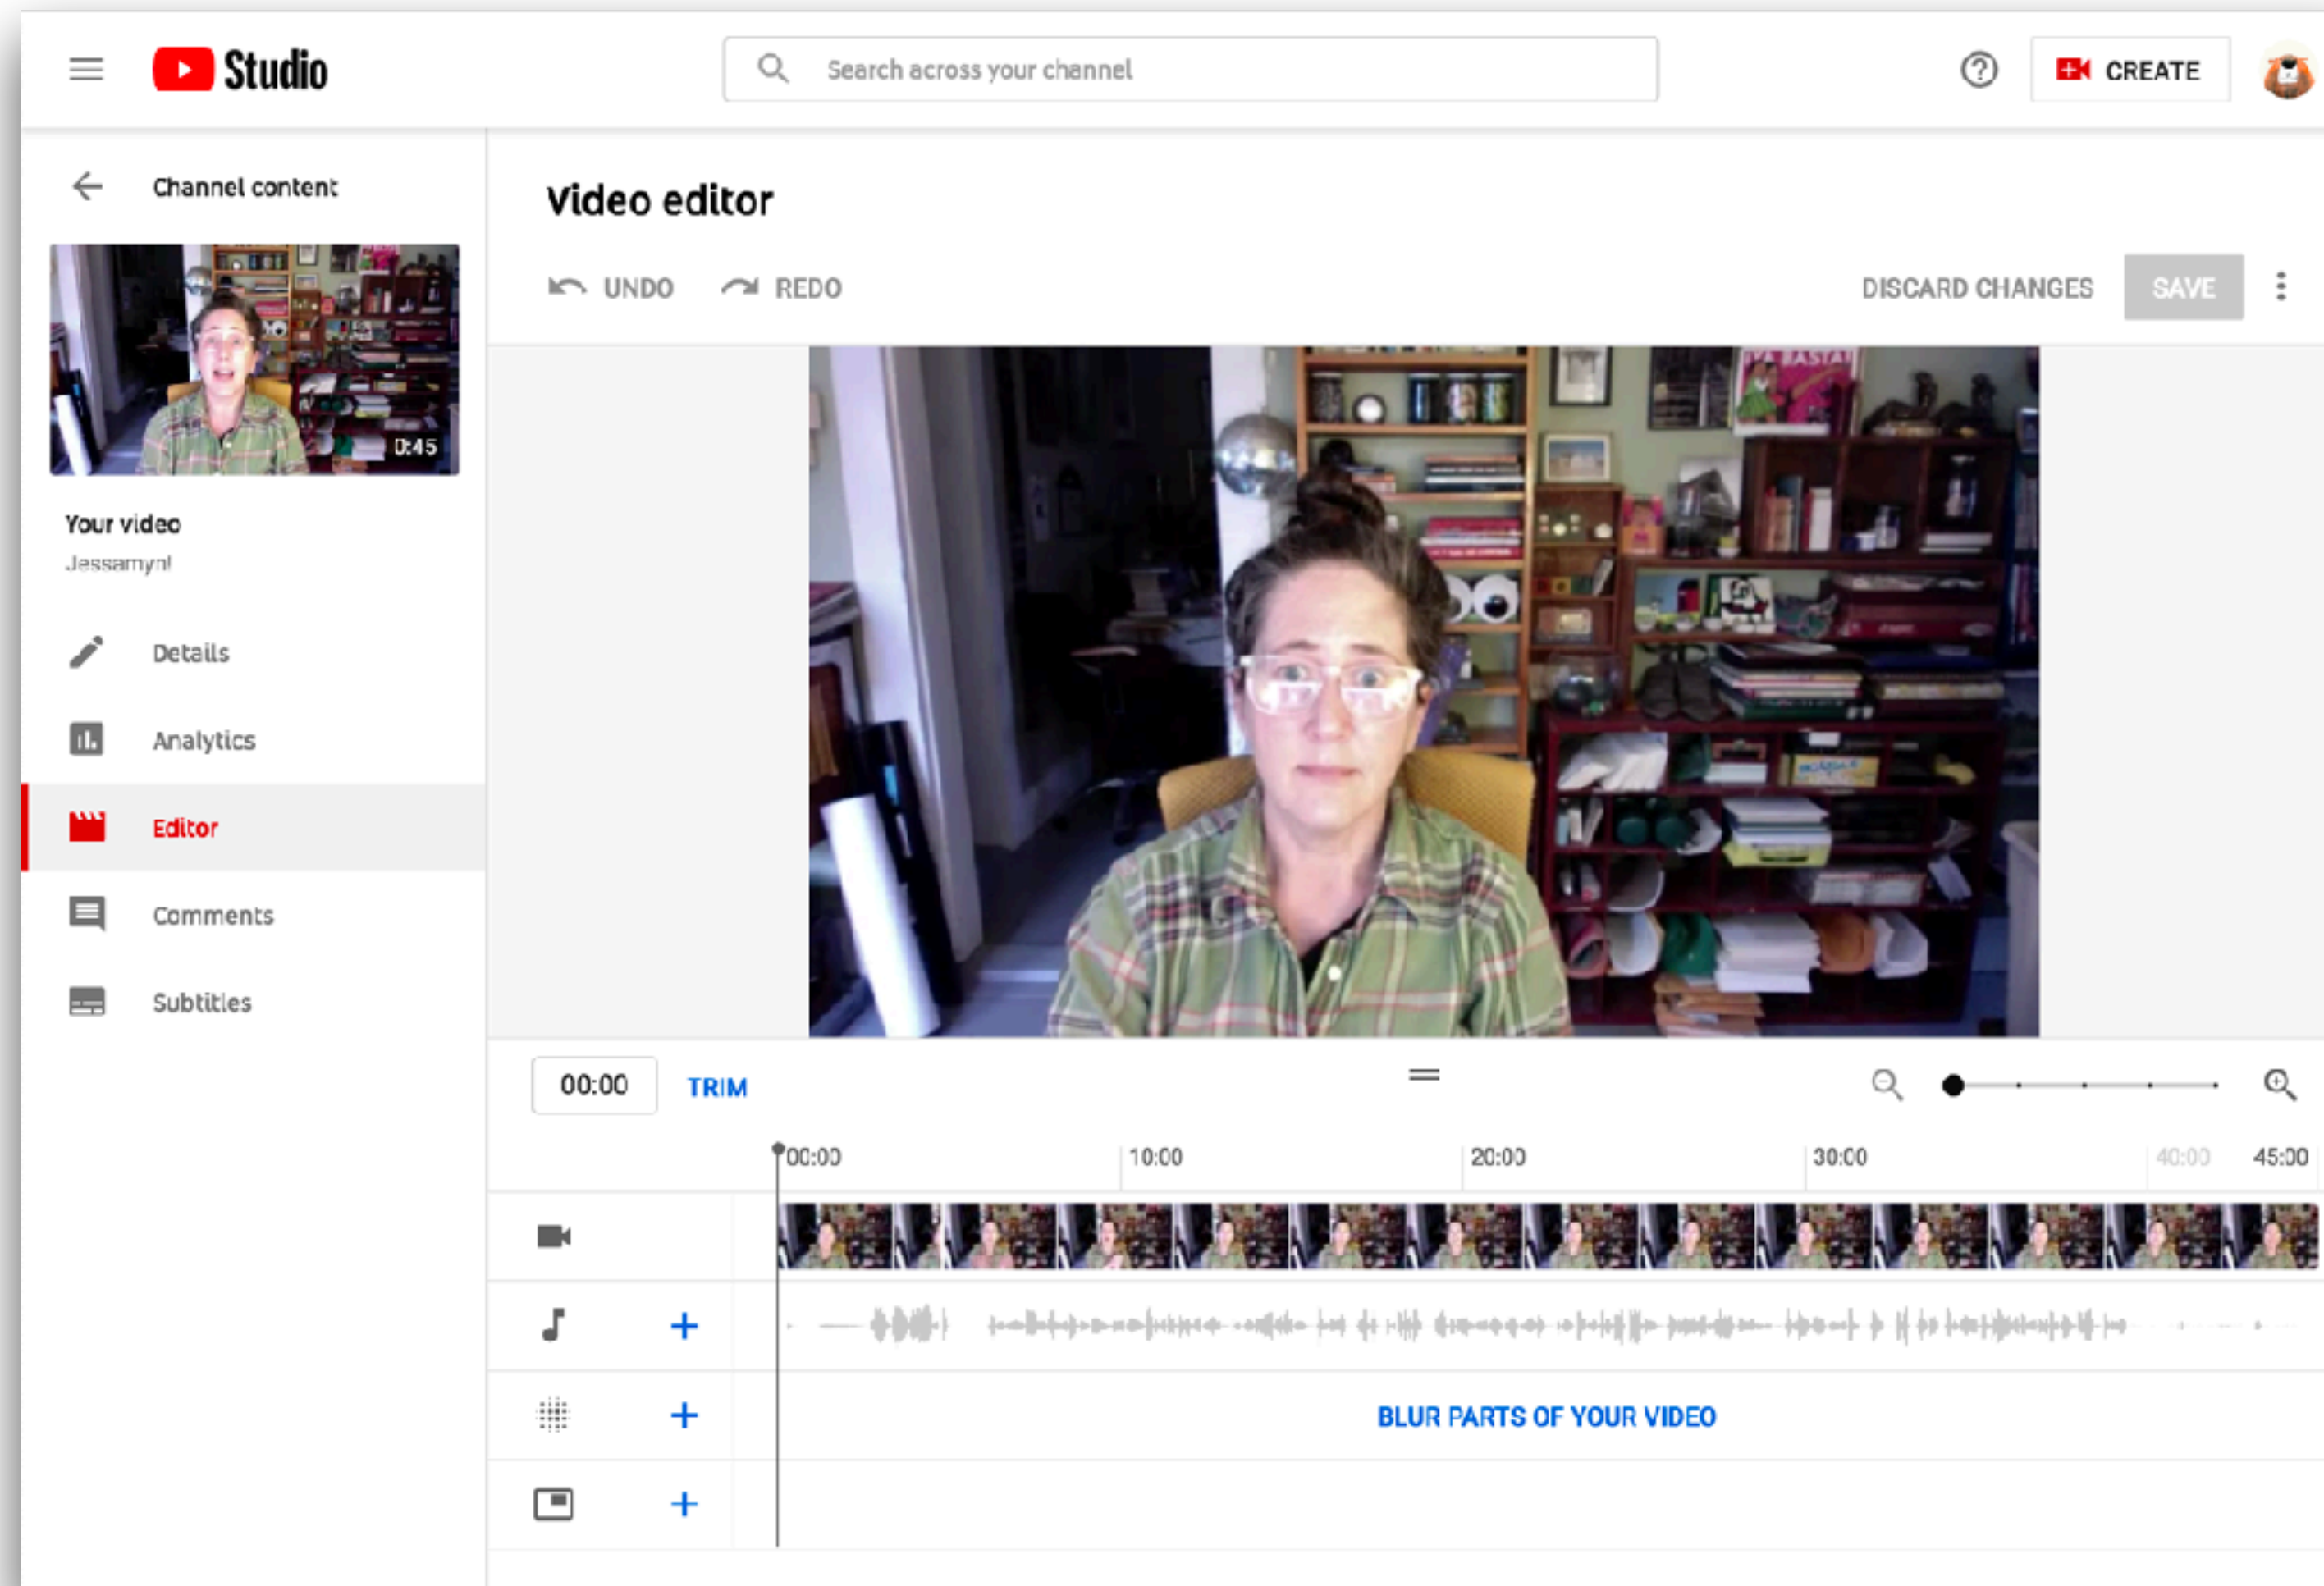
Studio

Search across your channel

CREATE

Channel content

0:45

Your video

Jessamyn!

Details

Analytics

Editor

Comments

Subtitles

Video editor

UNDO

REDO

DISCARD CHANGES

SAVE

00:00

TRIM

00:00

10:00

20:00

30:00

40:00

45:00

BLUR PARTS OF YOUR VIDEO